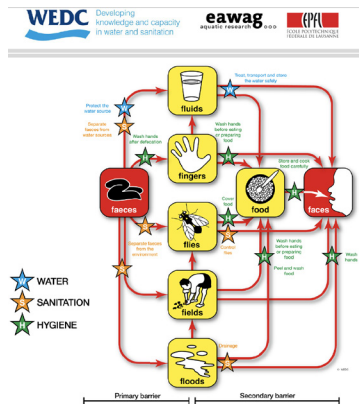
WEDC Developing knowledge and capacity in water and sanitation

eawag aquatic research

EPFL ÉCOLE POLYTECHNIQUE FÉDÉRALE DE LAUSANNE

fluids

Treat, transport and store the water safely

Protect the water source

Separate faeces from water sources

Wash hands after defecation

Wash hands before eating or preparing food

fingers

Store and cook food correctly

faeces

food

faces

flies

Cover food

Control flies

Separate faeces from the environment

Wash hands before eating or preparing food

Peel and wash food

Wash hands

fields

Drainage

floods

WATER

SANITATION

HYGIENE

Primary barrier

Secondary barrier

© WEDC